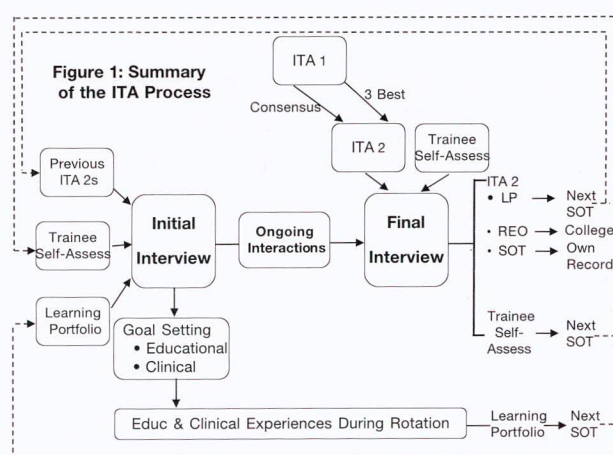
Figure 1: Summary of the ITA Process

ITA 1

Consensus

3 Best

ITA 2

Trainee Self-Assess

Previous ITA 2s

Trainee Self-Assess

Learning Portfolio

Initial Interview

Ongoing Interactions

Final Interview

ITA 2
• LP → Next SOT
• REO → College
• SOT → Own Record

Trainee Self-Assess → Next SOT

Goal Setting
• Educational
• Clinical

Educ & Clinical Experiences During Rotation

Learning Portfolio → Next SOT